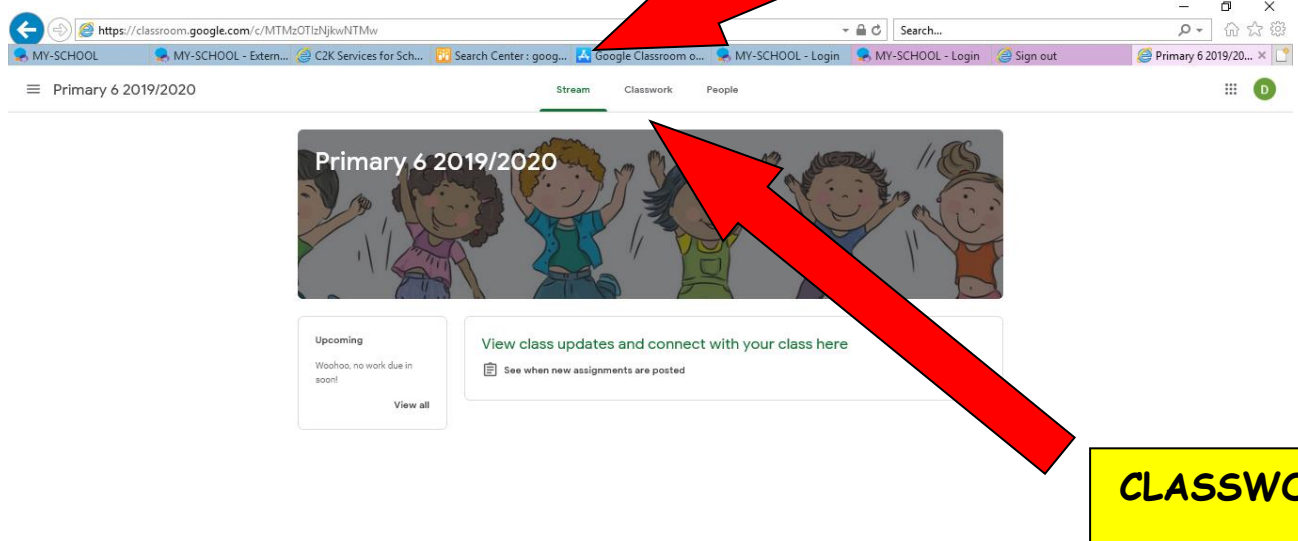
https://classroom.google.com/c/MTMzOTIzNjkwNTMw

Search...

MY-SCHOOL MY-SCHOOL - Extern... C2K Services for Sch... Search Center : goog... Google Classroom o... MY-SCHOOL - Login MY-SCHOOL - Login Sign out Primary 6 2019/20...

Primary 6 2019/2020

Stream Classwork People

D

Primary 6 2019/2020

Upcoming

Woohoo, no work due in soon!

View all

View class updates and connect with your class here

See when new assignments are posted

CLASSWO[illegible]